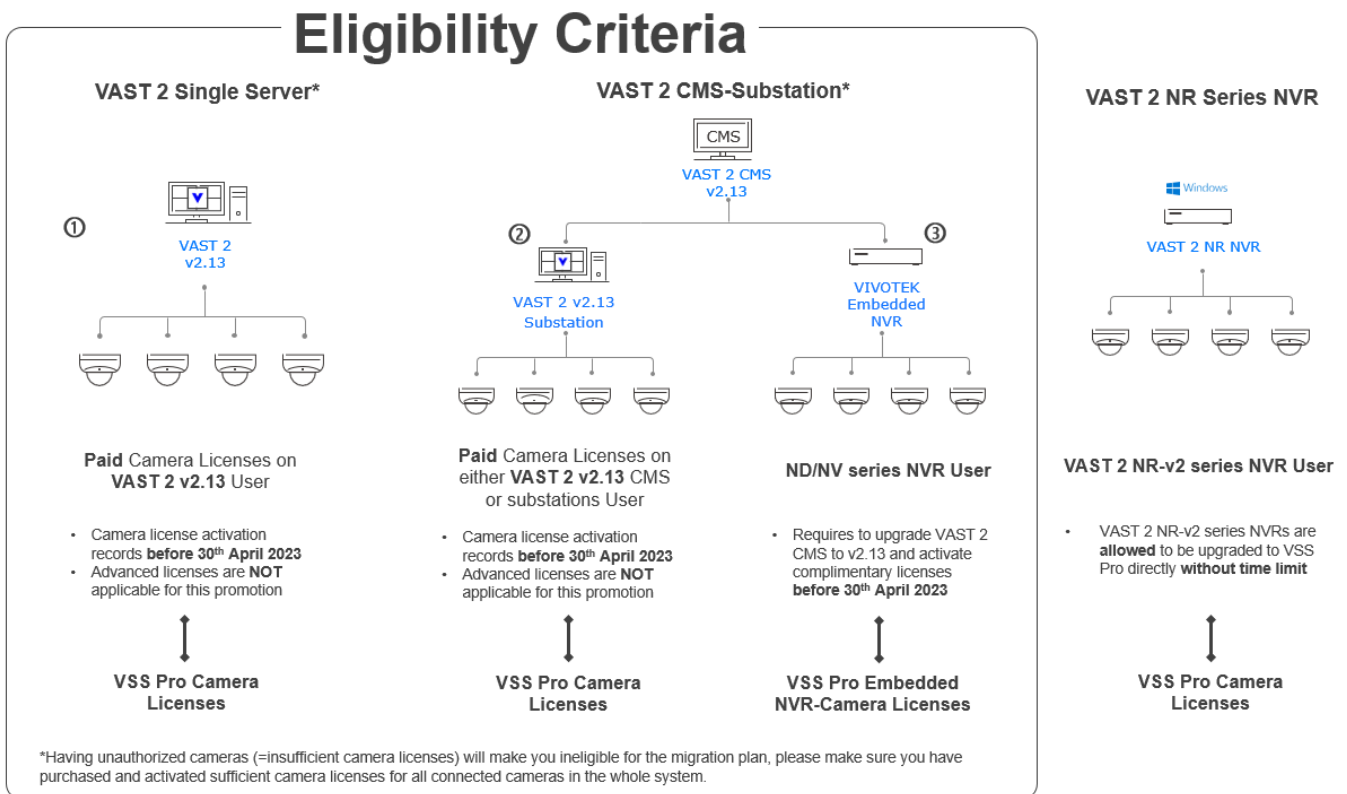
Eligibility Criteria

VAST 2 Single Server*

①

VAST 2 v2.13

Paid Camera Licenses on VAST 2 v2.13 User

- Camera license activation records before 30th April 2023
- Advanced licenses are NOT applicable for this promotion

VSS Pro Camera Licenses

VAST 2 CMS-Substation*

CMS

VAST 2 CMS v2.13

②

VAST 2 v2.13 Substation

③

VIVOTEK Embedded NVR

Paid Camera Licenses on either VAST 2 v2.13 CMS or substations User

- Camera license activation records before 30th April 2023
- Advanced licenses are NOT applicable for this promotion

VSS Pro Camera Licenses

ND/NV series NVR User

- Requires to upgrade VAST 2 CMS to v2.13 and activate complimentary licenses before 30th April 2023

VSS Pro Embedded NVR-Camera Licenses

VAST 2 NR Series NVR

Windows

VAST 2 NR NVR

VAST 2 NR-v2 series NVR User

- VAST 2 NR-v2 series NVRs are allowed to be upgraded to VSS Pro directly without time limit

VSS Pro Camera Licenses

*Having unauthorized cameras (=insufficient camera licenses) will make you ineligible for the migration plan, please make sure you have purchased and activated sufficient camera licenses for all connected cameras in the whole system.